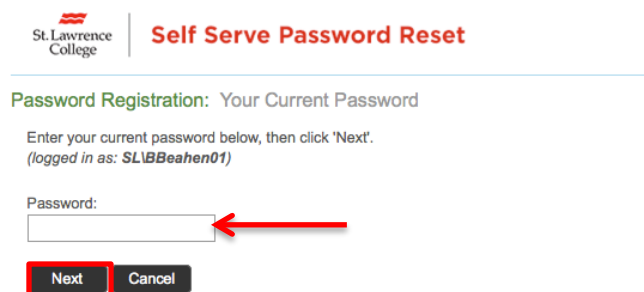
St. Lawrence College

Self Serve Password Reset

Password Registration: Your Current Password

Enter your current password below, then click 'Next'.
*(logged in as: **SL\BBeahen01**)*

Password:

Next
Cancel